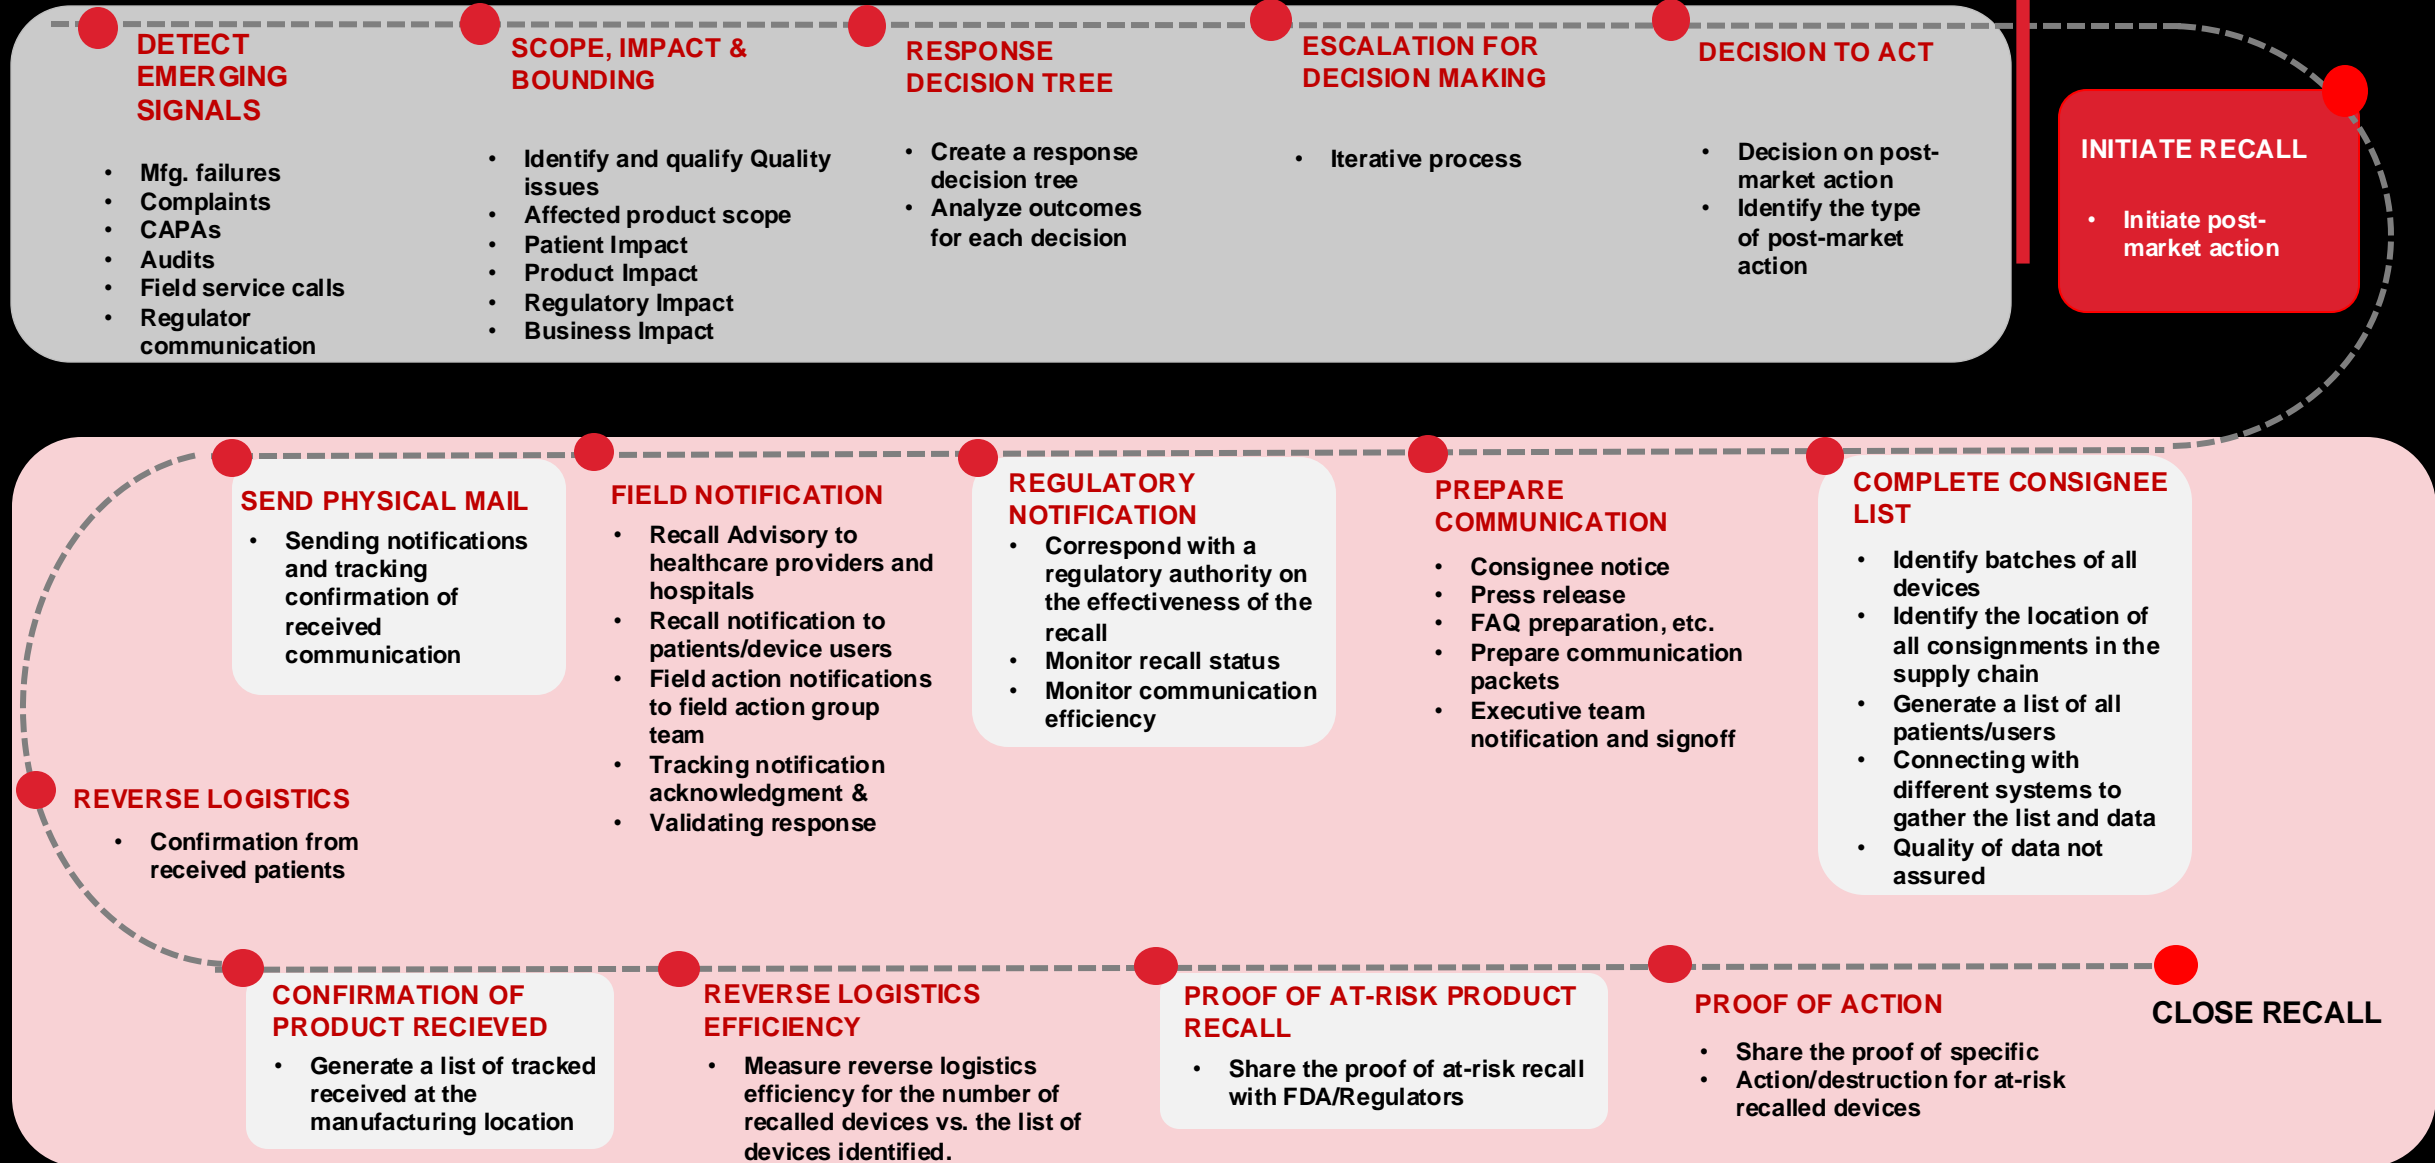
DETECT EMERGING SIGNALS

- Mfg. failures
- Complaints
- CAPAs
- Audits
- Field service calls
- Regulator communication

SCOPE, IMPACT & BOUNDING

- Identify and qualify Quality issues
- Affected product scope
- Patient Impact
- Product Impact
- Regulatory Impact
- Business Impact

RESPONSE DECISION TREE

- Create a response decision tree
- Analyze outcomes for each decision

ESCALATION FOR DECISION MAKING

- Iterative process

DECISION TO ACT

- Decision on post-market action
- Identify the type of post-market action

INITIATE RECALL

- Initiate post-market action

SEND PHYSICAL MAIL

- Sending notifications and tracking confirmation of received communication

FIELD NOTIFICATION

- Recall Advisory to healthcare providers and hospitals
- Recall notification to patients/device users
- Field action notifications to field action group team
- Tracking notification acknowledgment &
- Validating response

REGULATORY NOTIFICATION

- Correspond with a regulatory authority on the effectiveness of the recall
- Monitor recall status
- Monitor communication efficiency

PREPARE COMMUNICATION

- Consignee notice
- Press release
- FAQ preparation, etc.
- Prepare communication packets
- Executive team notification and signoff

COMPLETE CONSIGNEE LIST

- Identify batches of all devices
- Identify the location of all consignments in the supply chain
- Generate a list of all patients/users
- Connecting with different systems to gather the list and data
- Quality of data not assured

REVERSE LOGISTICS

- Confirmation from received patients

CONFIRMATION OF PRODUCT RECIEVED

- Generate a list of tracked received at the manufacturing location

REVERSE LOGISTICS EFFICIENCY

- Measure reverse logistics efficiency for the number of recalled devices vs. the list of devices identified.

PROOF OF AT-RISK PRODUCT RECALL

- Share the proof of at-risk recall with FDA/Regulators

PROOF OF ACTION

- Share the proof of specific
- Action/destruction for at-risk recalled devices

CLOSE RECALL